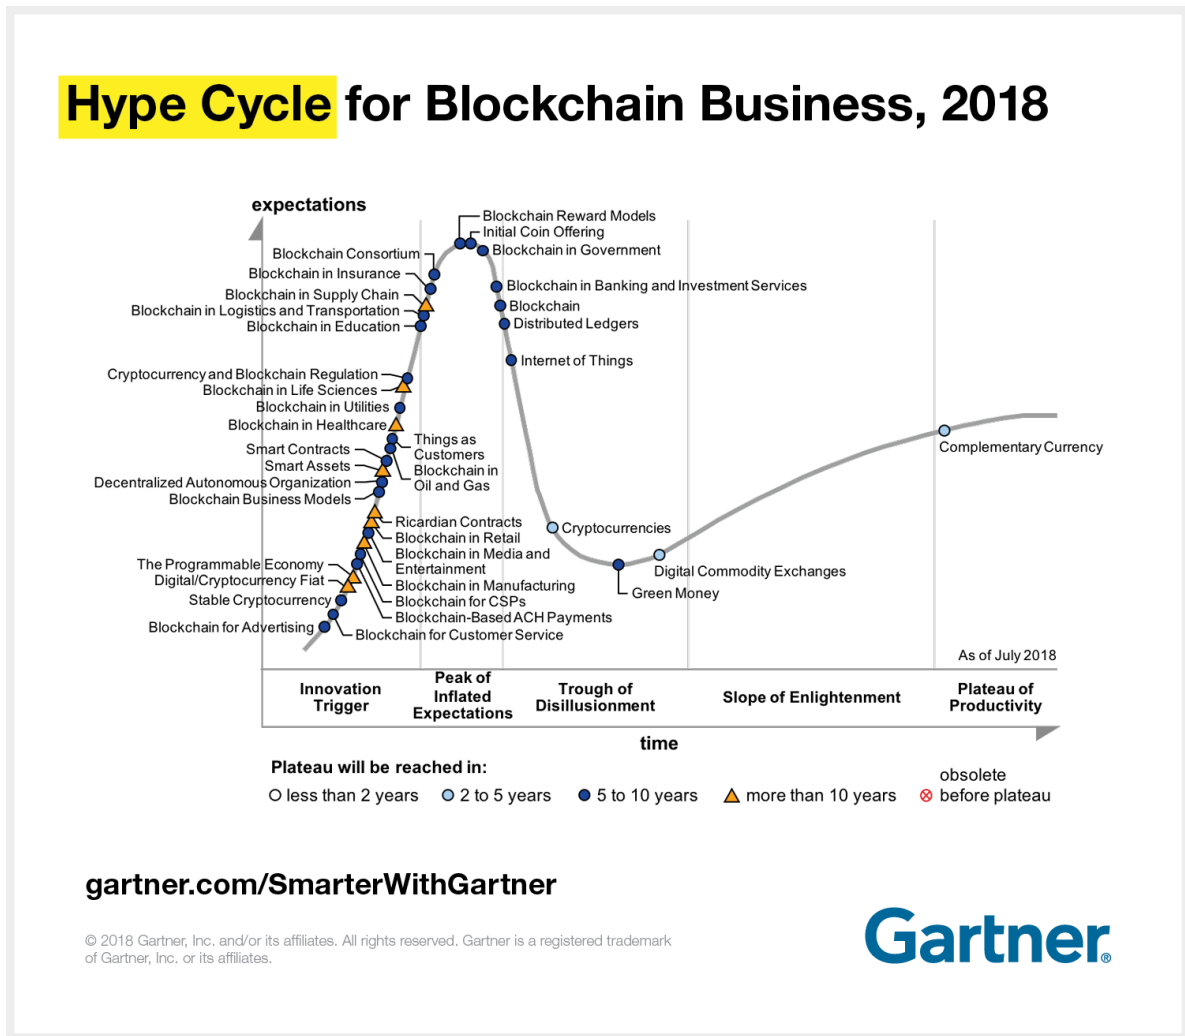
Hype Cycle for Blockchain Business, 2018

expectations

Blockchain Reward Models
Initial Coin Offering
Blockchain in Government
Blockchain Consortium
Blockchain in Insurance
Blockchain in Banking and Investment Services
Blockchain in Supply Chain
Blockchain
Blockchain in Logistics and Transportation
Blockchain in Education
Distributed Ledgers
Internet of Things
Cryptocurrency and Blockchain Regulation
Blockchain in Life Sciences
Blockchain in Utilities
Blockchain in Healthcare
Things as Customers
Smart Contracts
Smart Assets
Blockchain in Oil and Gas
Decentralized Autonomous Organization
Blockchain Business Models
Complementary Currency
Ricardian Contracts
Cryptocurrencies
Blockchain in Retail
Blockchain in Media and Entertainment
The Programmable Economy
Digital Commodity Exchanges
Digital/Cryptocurrency Fiat
Blockchain in Manufacturing
Green Money
Stable Cryptocurrency
Blockchain for CSPs
Blockchain-Based ACH Payments
Blockchain for Advertising
Blockchain for Customer Service

As of July 2018

Innovation Trigger
Peak of Inflated Expectations
Trough of Disillusionment
Slope of Enlightenment
Plateau of Productivity

time

Plateau will be reached in:
less than 2 years
2 to 5 years
5 to 10 years
more than 10 years
obsolete before plateau

gartner.com/SmarterWithGartner

© 2018 Gartner, Inc. and/or its affiliates. All rights reserved. Gartner is a registered trademark of Gartner, Inc. or its affiliates.

Gartner®